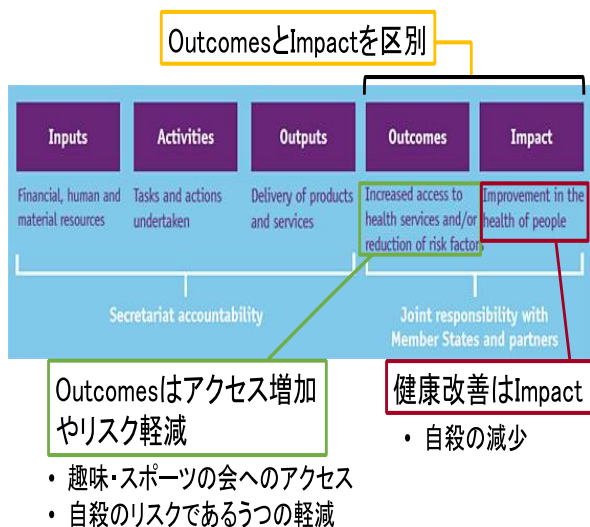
OutcomesとImpactを区別

Inputs

Activities

Outputs

Outcomes

Impact

Financial, human and material resources

Tasks and actions undertaken

Delivery of products and services

Increased access to health services and/or reduction of risk factor

Improvement in the health of people

Secretariat accountability

Joint responsibility with Member States and partners

Outcomesはアクセス増加やリスク軽減

健康改善はImpact

• 自殺の減少

• 趣味・スポーツの会へのアクセス

• 自殺のリスクであるうつの軽減